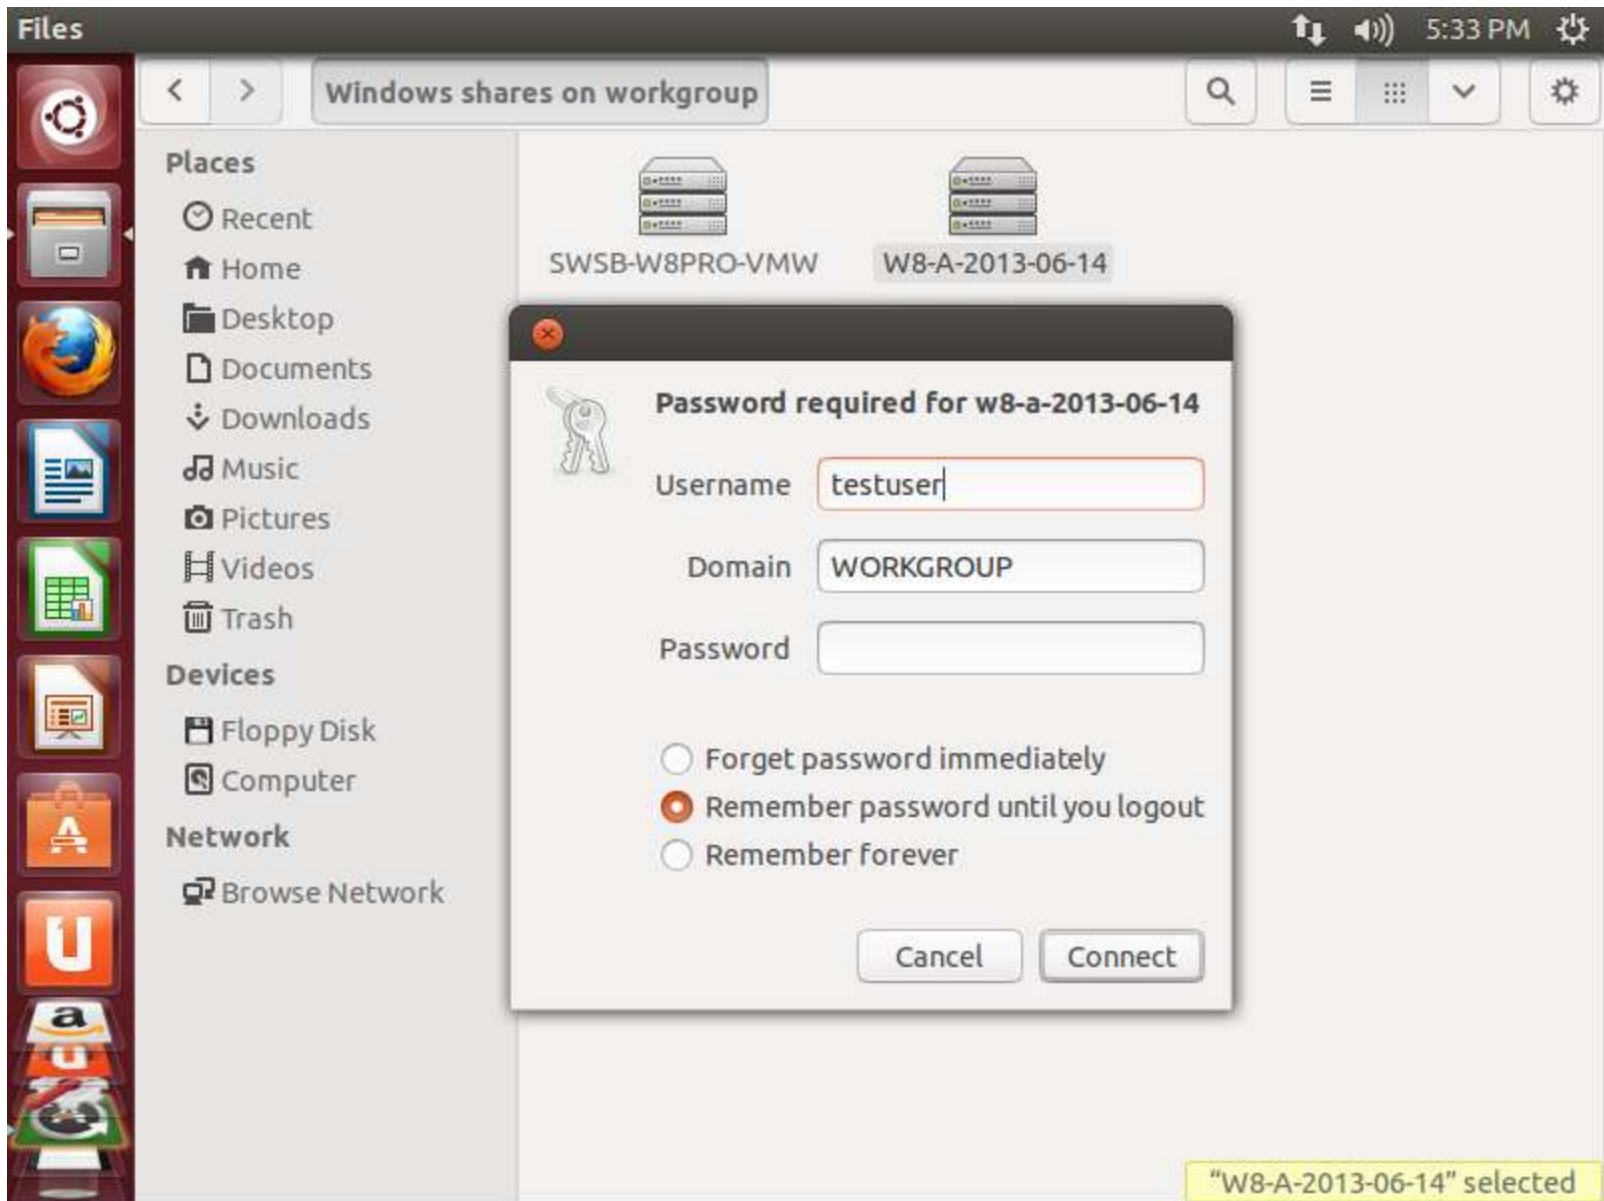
Files 5:33 PM

Windows shares on workgroup

Places
Recent
Home
Desktop
Documents
Downloads
Music
Pictures
Videos
Trash
Devices
Floppy Disk
Computer
Network
Browse Network

SWSB-W8PRO-VMW
W8-A-2013-06-14

Password required for w8-a-2013-06-14
Username testuser
Domain WORKGROUP
Password

Forget password immediately
Remember password until you logout
Remember forever

Cancel
Connect

"W8-A-2013-06-14" selected